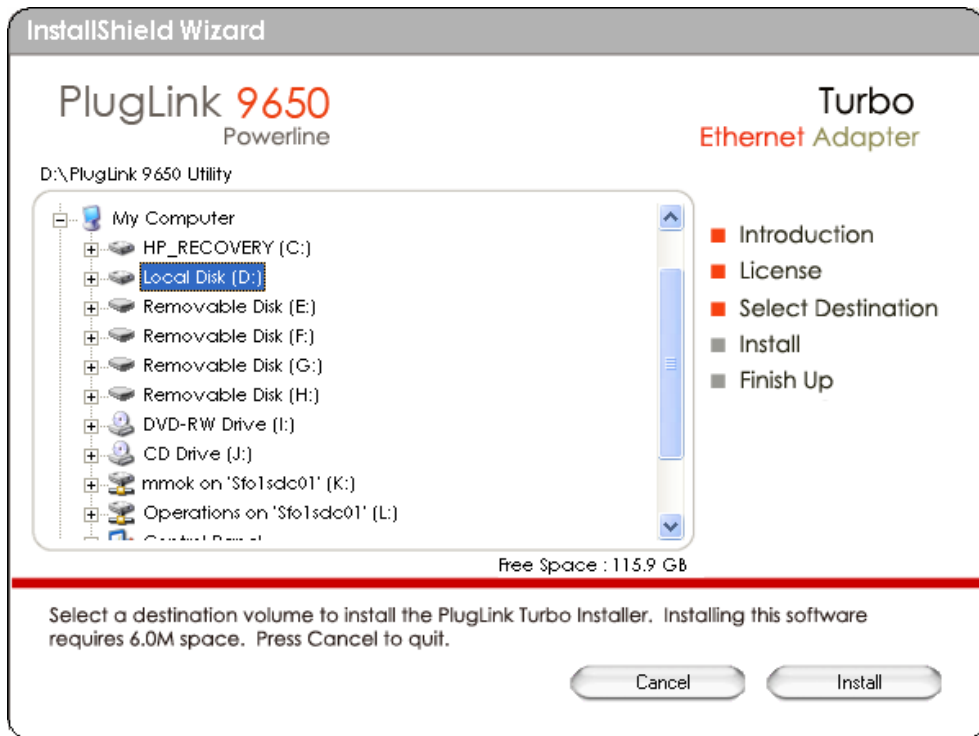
InstallShield Wizard

PlugLink 9650
Powerline

Turbo
Ethernet Adapter

D:\PlugLink 9650 Utility

My Computer
HP_RECOVERY (C:)
Local Disk (D:)
Removable Disk (E:)
Removable Disk (F:)
Removable Disk (G:)
Removable Disk (H:)
DVD-RW Drive (I:)
CD Drive (J:)
mmok on 'Sfo1sdc01' (K:)
Operations on 'Sfo1sdc01' (L:)
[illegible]

Introduction
License
Select Destination
Install
Finish Up

Free Space : 115.9 GB

Select a destination volume to install the PlugLink Turbo Installer. Installing this software requires 6.0M space. Press Cancel to quit.

Cancel
Install